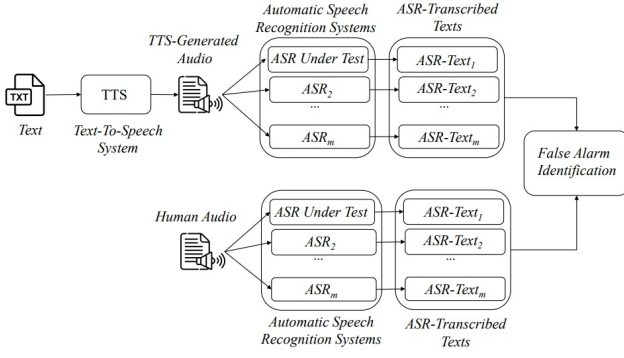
Automatic Speech Recognition Systems

ASR-Transcribed Texts

TTS-Generated Audio

TXT

Text

TTS

Text-To-Speech System

ASR Under Test

$ASR_2$

...

$ASR_m$

$ASR\text{-}Text_1$

$ASR\text{-}Text_2$

...

$ASR\text{-}Text_m$

False Alarm Identification

Human Audio

ASR Under Test

$ASR_2$

...

$ASR_m$

$ASR\text{-}Text_1$

$ASR\text{-}Text_2$

...

$ASR\text{-}Text_m$

Automatic Speech Recognition Systems

ASR-Transcribed Texts